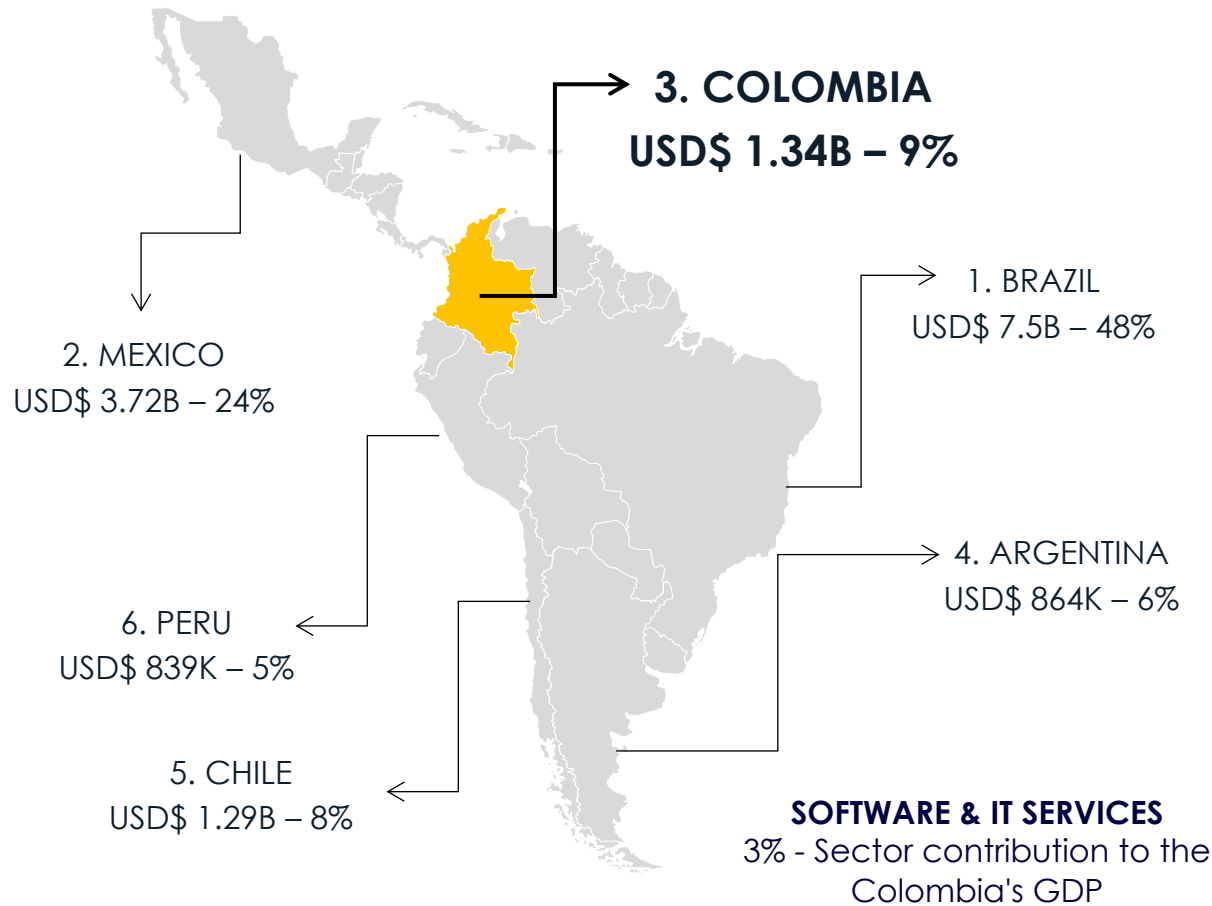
3. COLOMBIA
USD$ 1.34B – 9%

1. BRAZIL
USD$ 7.5B – 48%

2. MEXICO
USD$ 3.72B – 24%

4. ARGENTINA
USD$ 864K – 6%

6. PERU
USD$ 839K – 5%

5. CHILE
USD$ 1.29B – 8%

SOFTWARE & IT SERVICES
3% - Sector contribution to the Colombia's GDP